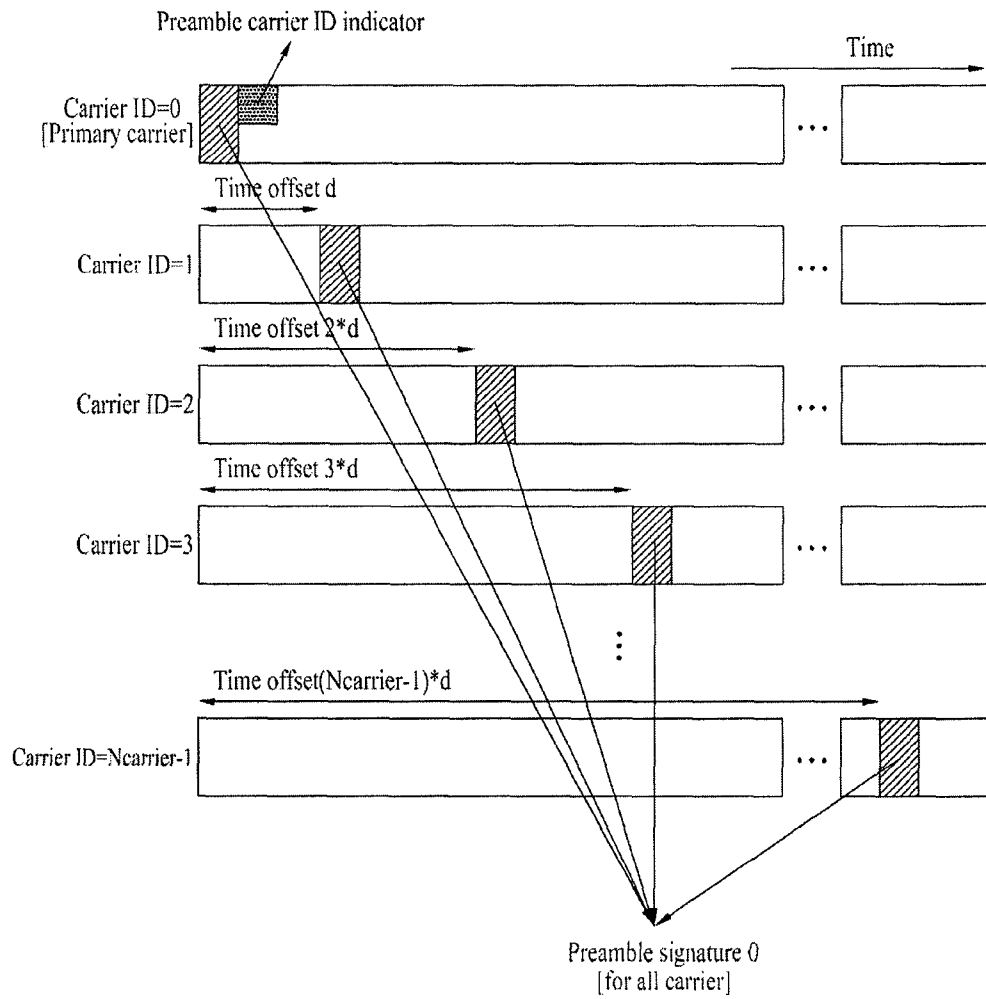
Preamble carrier ID indicator

Time

Carrier ID=0
[Primary carrier]

Time offset d

Carrier ID=1

Time offset 2*d

Carrier ID=2

Time offset 3*d

Carrier ID=3

Time offset(Ncarrier-1)*d

Carrier ID=Ncarrier-1

Preamble signature 0
[for all carrier]